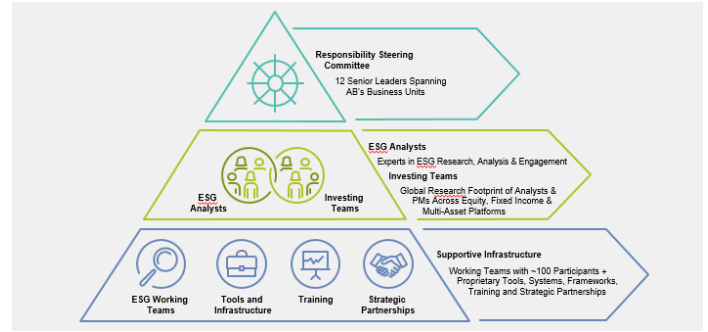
Responsibility Steering Committee
12 Senior Leaders Spanning AB's Business Units

ESG Analysts

Investing Teams

ESG Analysts
Experts in ESG Research, Analysis & Engagement

Investing Teams
Global Research Footprint of Analysts & PMs Across Equity, Fixed Income & Multi-Asset Platforms

ESG Working Teams

Tools and Infrastructure

Training

Strategic Partnerships

Supportive Infrastructure
Working Teams with ~100 Participants + Proprietary Tools, Systems, Frameworks, Training and Strategic Partnerships